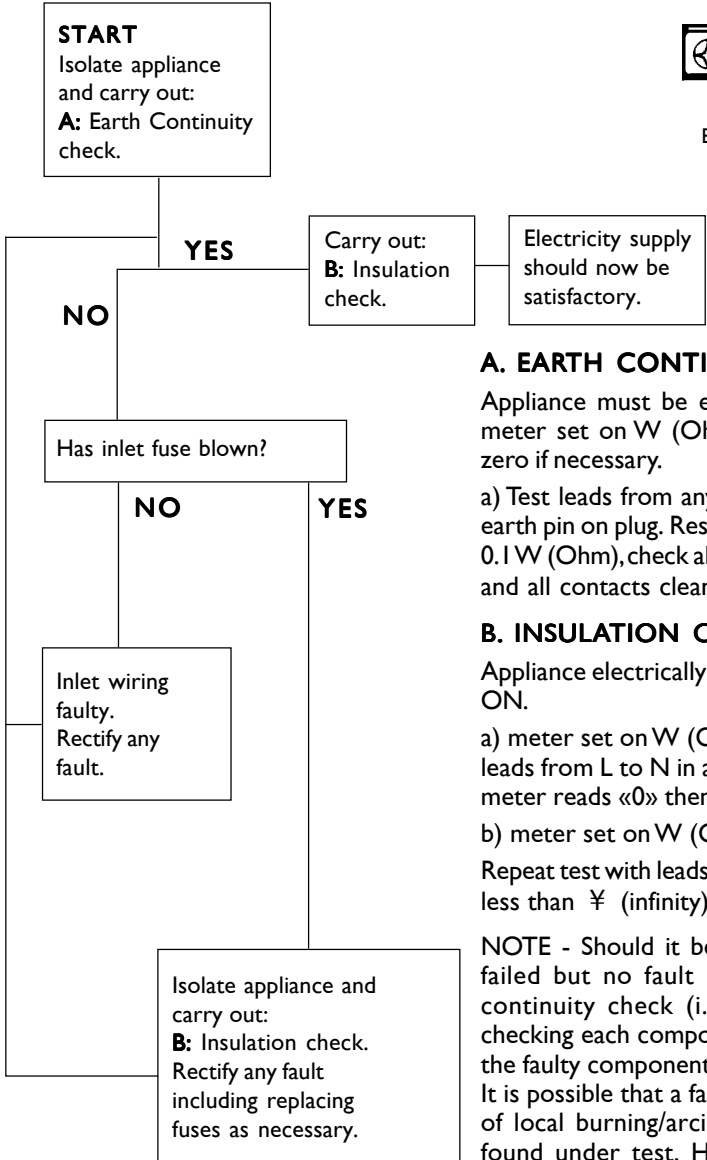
START
Isolate appliance and carry out:
A: Earth Continuity check.

YES

NO

Carry out:
B: Insulation check.

Electricity supply should now be satisfactory.

E

Has inlet fuse blown?

NO

YES

Inlet wiring faulty.
Rectify any fault.

Isolate appliance and carry out:
B: Insulation check.
Rectify any fault including replacing fuses as necessary.

A. EARTH CONTI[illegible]

Appliance must be e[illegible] meter set on W (Oh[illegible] zero if necessary.

a) Test leads from any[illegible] earth pin on plug. Res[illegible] 0.1 W (Ohm), check al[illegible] and all contacts clean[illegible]

B. INSULATION C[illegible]

Appliance electrically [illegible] ON.

a) meter set on W (O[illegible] leads from L to N in a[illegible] meter reads «0» then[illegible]

b) meter set on W (O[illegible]

Repeat test with leads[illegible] less than ¥ (infinity)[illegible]

NOTE - Should it be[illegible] failed but no fault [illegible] continuity check (i.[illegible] checking each compo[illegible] the faulty component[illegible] It is possible that a fa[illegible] of local burning/arci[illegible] found under test. H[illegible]